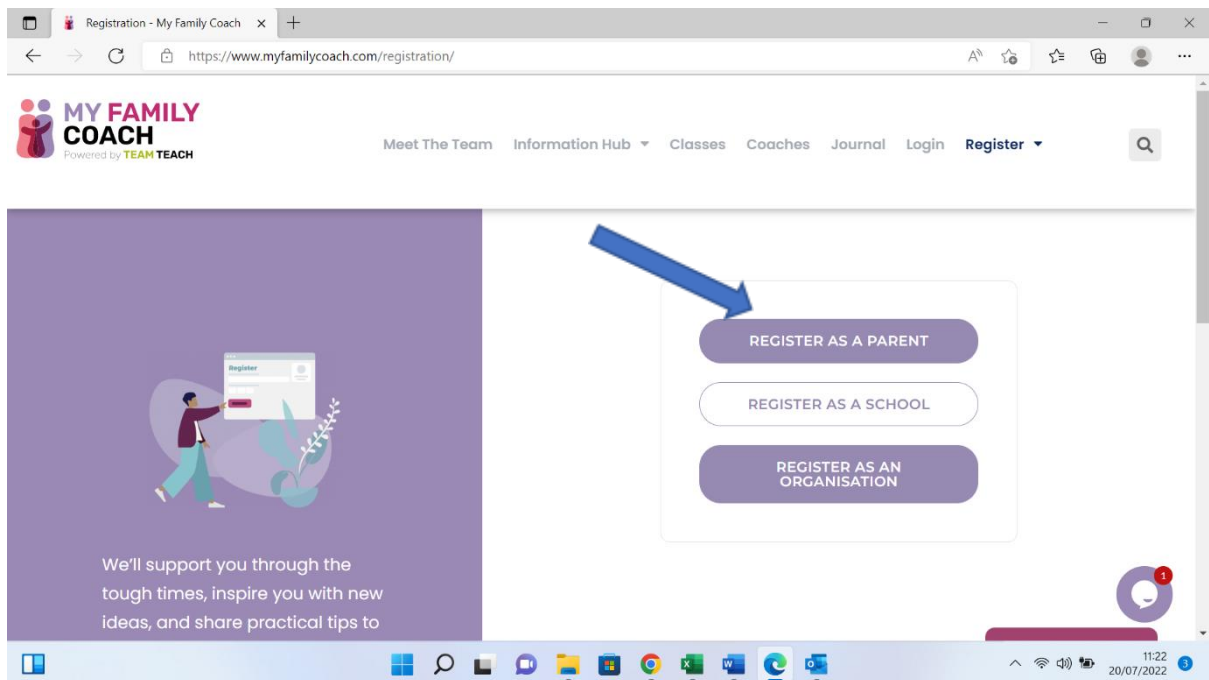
Registration - My Family Coach

https://www.myfamilycoach.com/registration/

MY FAMILY COACH
Powered by TEAM TEACH

Meet The Team Information Hub Classes Coaches Journal Login Register

Register

REGISTER AS A PARENT

REGISTER AS A SCHOOL

REGISTER AS AN ORGANISATION

We'll support you through the tough times, inspire you with new ideas, and share practical tips to

1

11:22
20/07/2022

3